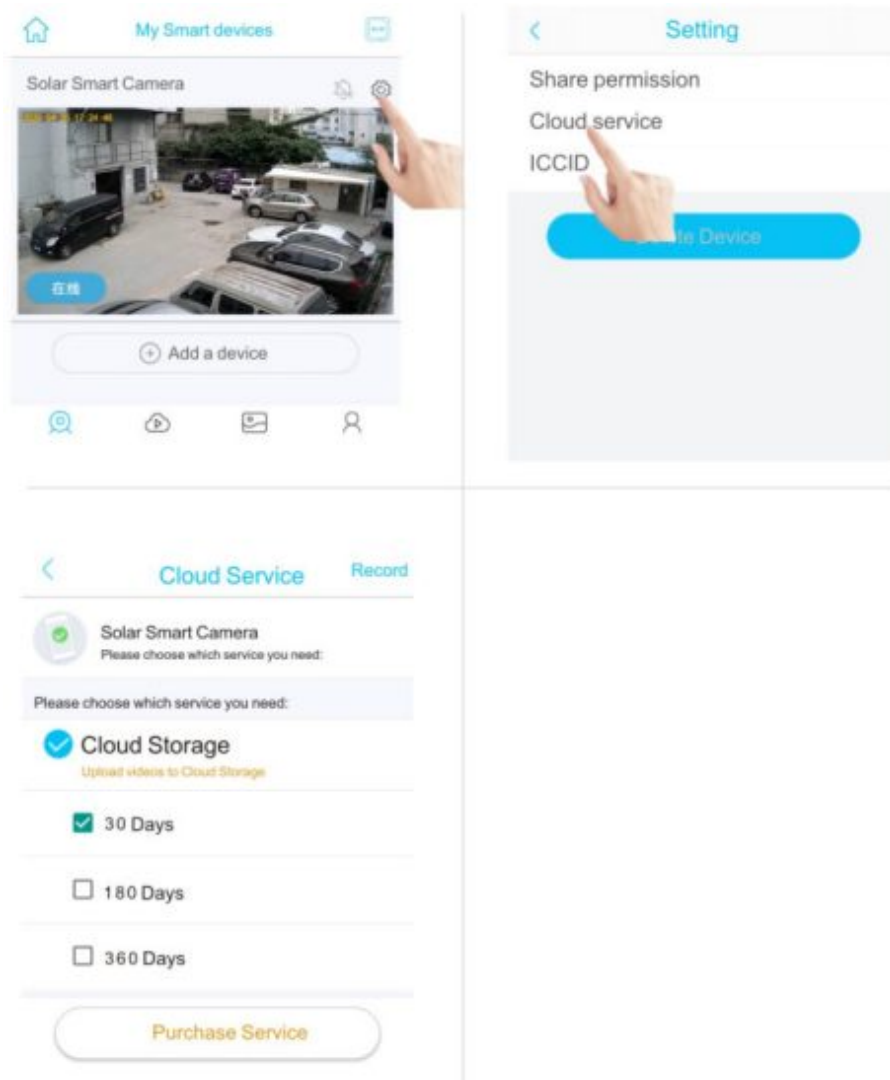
My Smart devices

Solar Smart Camera

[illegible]

在线

Add a device

Setting

Share permission

Cloud service

ICCID

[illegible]te Device

Cloud Service

Record

Solar Smart Camera

Please choose which service you need:

Please choose which service you need:

Cloud Storage

Upload videos to Cloud Storage

30 Days

180 Days

360 Days

Purchase Service